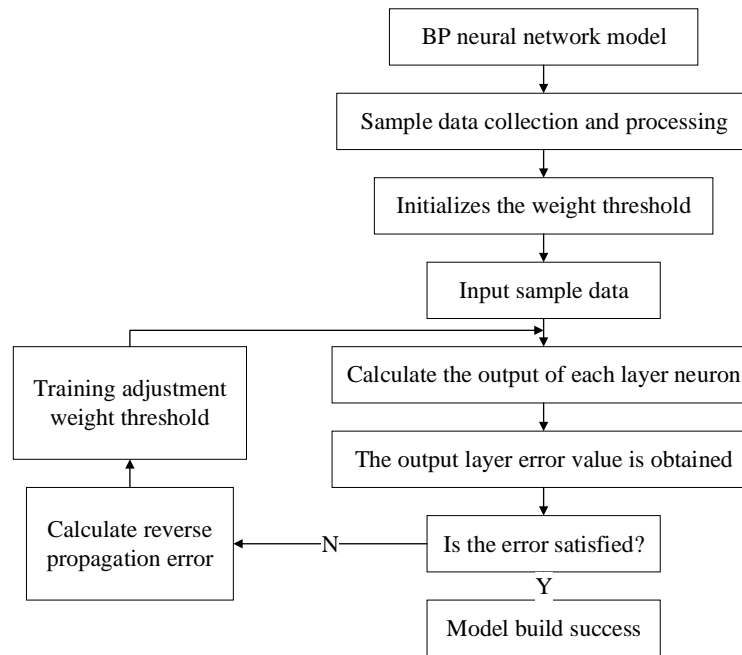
BP neural network model

Sample data collection and processing

Initializes the weight threshold

Input sample data

Training adjustment weight threshold

Calculate the output of each layer neuron

The output layer error value is obtained

Calculate reverse propagation error

N

Is the error satisfied?

Y

Model build success